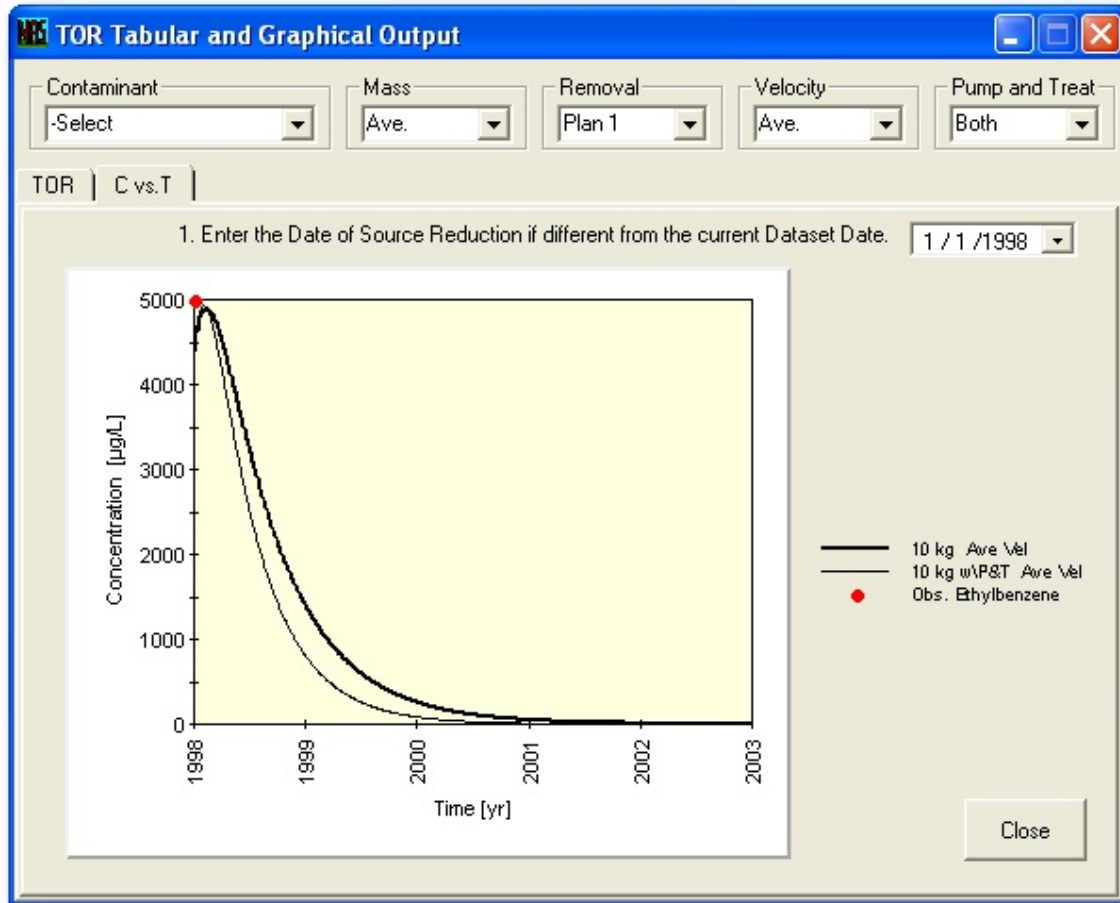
TOR Tabular and Graphical Output

Contaminant
-Select

Mass
Ave.

Removal
Plan 1

Velocity
Ave.

Pump and Treat
Both

TOR
C vs.T

1. Enter the Date of Source Reduction if different from the current Dataset Date.
1 / 1 /1998

5000
4000
3000
2000
1000
0

Concentration [µg/L]

1998
1999
2000
2001
2002
2003

Time [yr]

10 kg Ave Vel
10 kg w\P&T Ave Vel
Obs. Ethylbenzene

Close